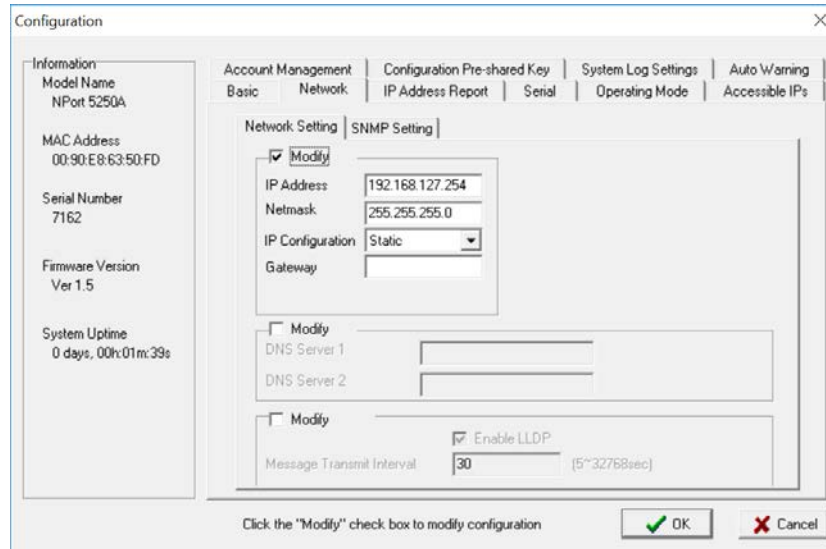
Configuration

×

Information
Model Name
NPort 5250A

MAC Address
00:90:E8:63:50:FD

Serial Number
7162

Firmware Version
Ver 1.5

System Uptime
0 days, 00h:01m:39s

Account Management | Configuration Pre-shared Key | System Log Settings | Auto Warning
Basic | Network | IP Address Report | Serial | Operating Mode | Accessible IPs

Network Setting | SNMP Setting

Modify
IP Address 192.168.127.254
Netmask 255.255.255.0
IP Configuration Static
Gateway

Modify
DNS Server 1
DNS Server 2

Modify
Enable LLDP
Message Transmit Interval 30 (5~32768sec)

Click the "Modify" check box to modify configuration

OK

Cancel